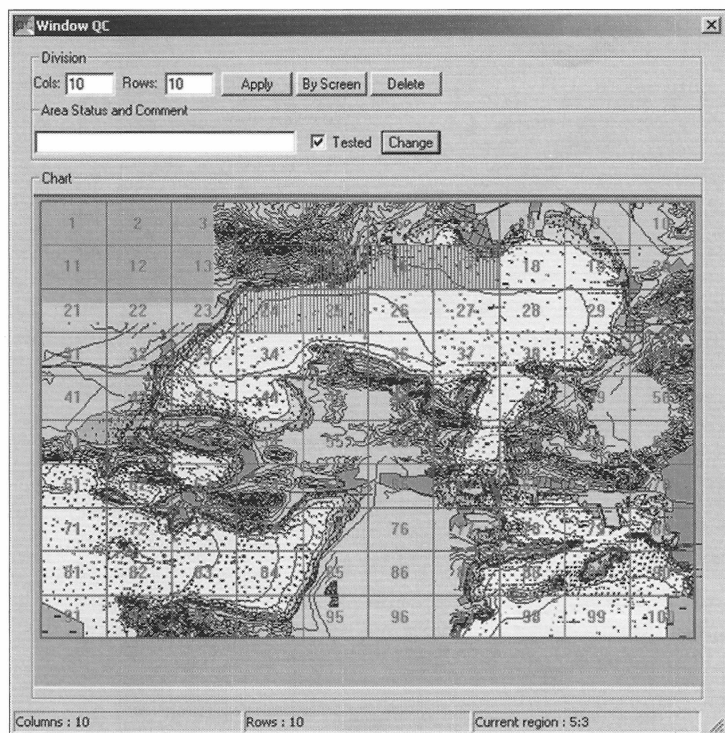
Window QC

Division
Cols: 10 Rows: 10 Apply By Screen Delete

Area Status and Comment
Tested Change

Chart

1 2 3 10
11 12 13 18 19
21 22 23 24 25 26 27 28 29
31 32 34 36 37 38
41 49 50
55
61
71 76
81 82 84 85 86
91 95 96 98 99 100

Columns : 10 Rows : 10 Current region : 5:3